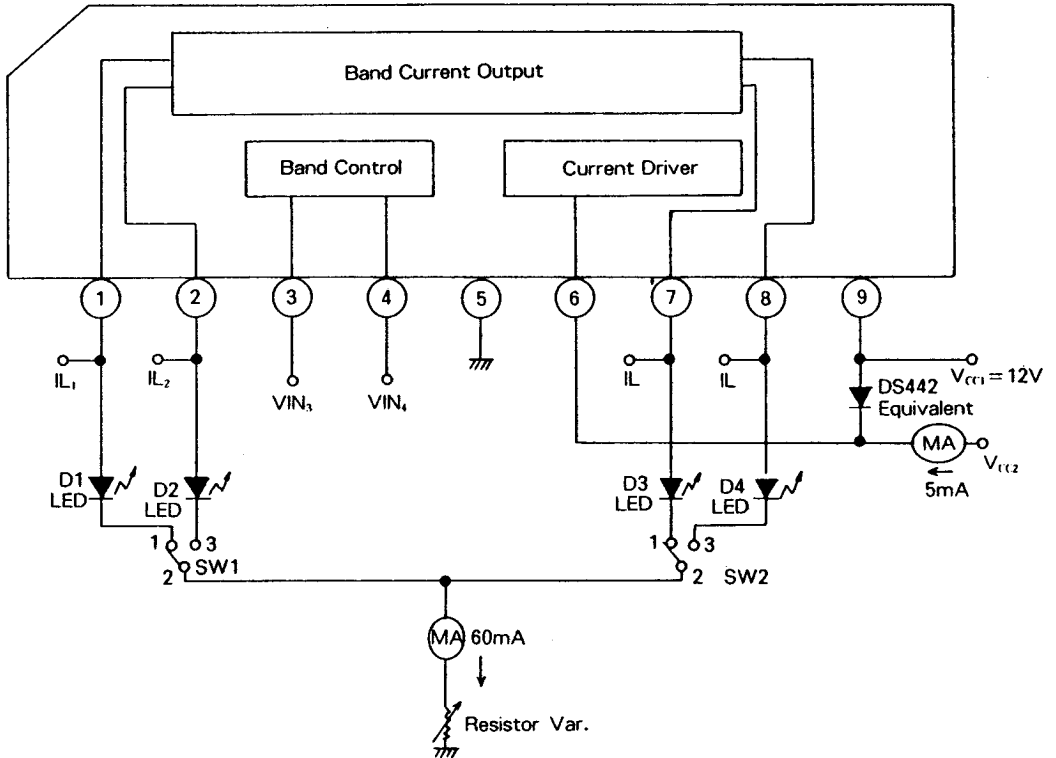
Band Current Output

Band Control

Current Driver

1 2 3 4 5 6 7 8 9

$IL_1$

$IL_2$

$VIN_3$

$VIN_4$

IL

IL

$V_{CC1} = 12V$

DS442 Equivalent

MA

$V_{CC2}$

5mA

D1 LED

D2 LED

D3 LED

D4 LED

1 3 2 SW1

1 3 2 SW2

MA 60mA

Resistor Var.